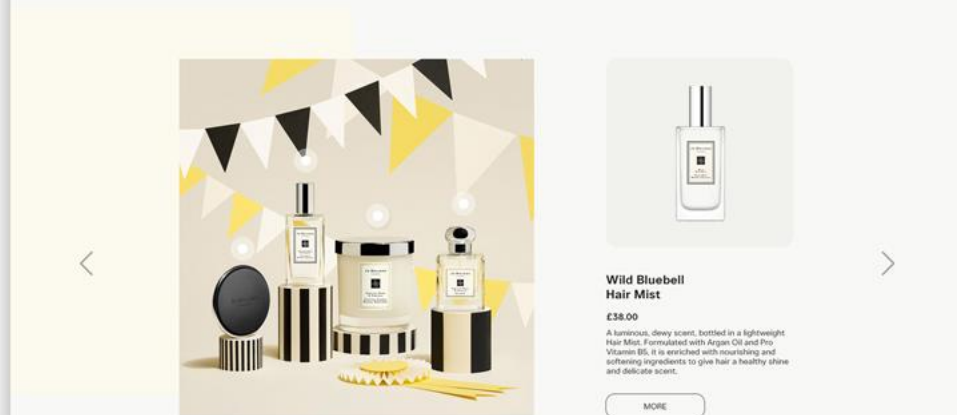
Wild Bluebell
Hair Mist

£38.00

A luminous, dewy scent, bottled in a lightweight Hair Mist. Formulated with Argan Oil and Pro Vitamin B5, it is enriched with nourishing and softening ingredients to give hair a healthy shine and delicate scent.

MORE